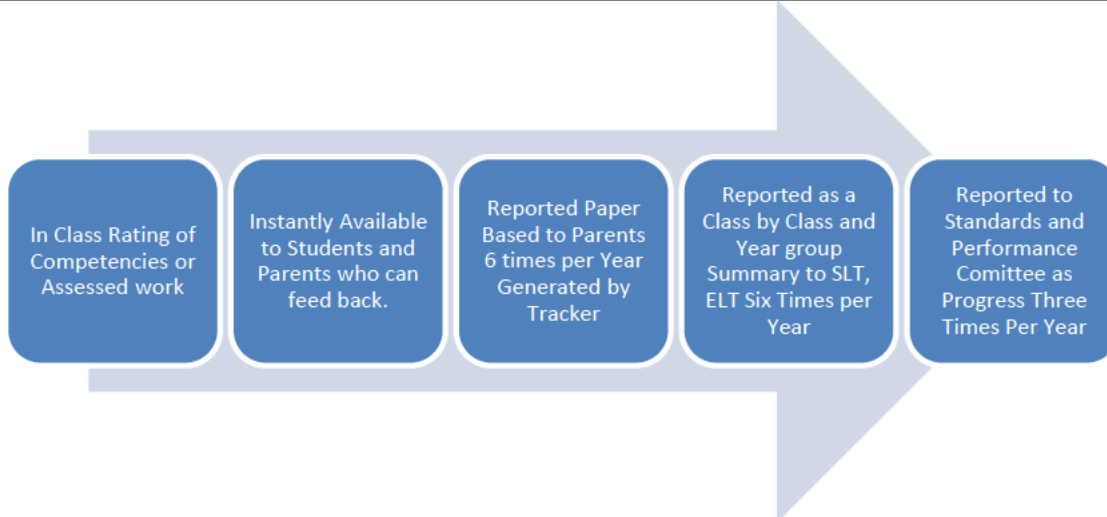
In Class Rating of Competencies or Assessed work

Instantly Available to Students and Parents who can feed back.

Reported Paper Based to Parents 6 times per Year Generated by Tracker

Reported as a Class by Class and Year group Summary to SLT, ELT Six Times per Year

Reported to Standards and Performance Comittee as Progress Three Times Per Year